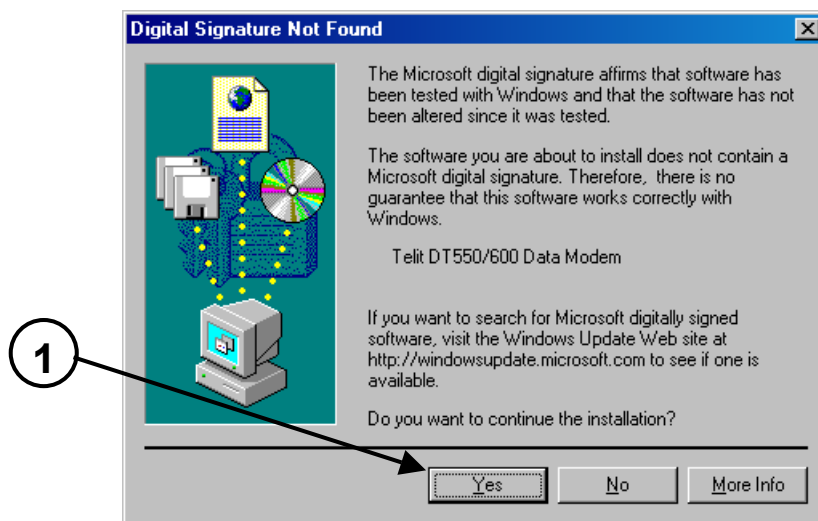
Digital Signature Not Found

The Microsoft digital signature affirms that software has been tested with Windows and that the software has not been altered since it was tested.

The software you are about to install does not contain a Microsoft digital signature. Therefore, there is no guarantee that this software works correctly with Windows.

Telit DT550/600 Data Modem

If you want to search for Microsoft digitally signed software, visit the Windows Update Web site at http://windowsupdate.microsoft.com to see if one is available.

Do you want to continue the installation?

1

Yes

No

More Info